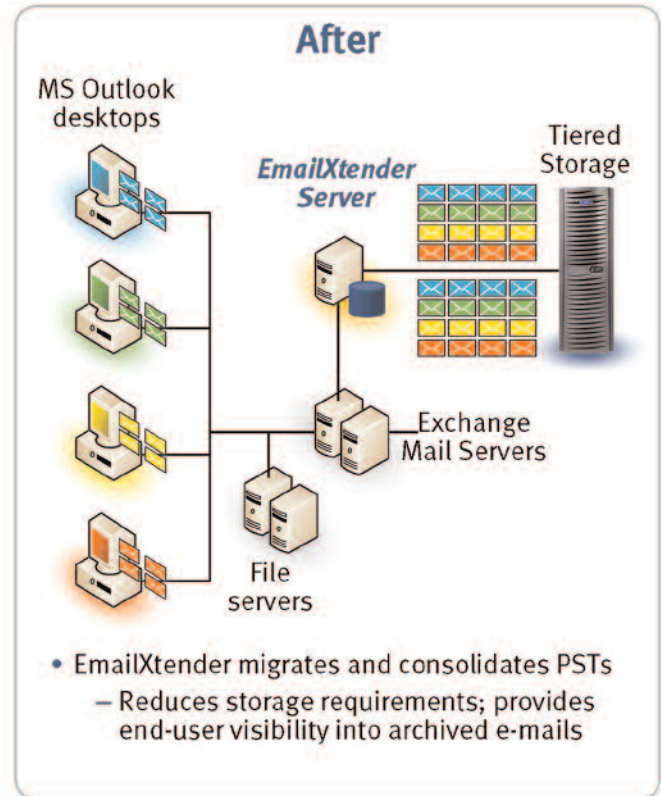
After

MS Outlook desktops

EmailXtender Server

Tiered Storage

Exchange Mail Servers

File servers

• EmailXtender migrates and consolidates PSTs
– Reduces storage requirements; provides end-user visibility into archived e-mails